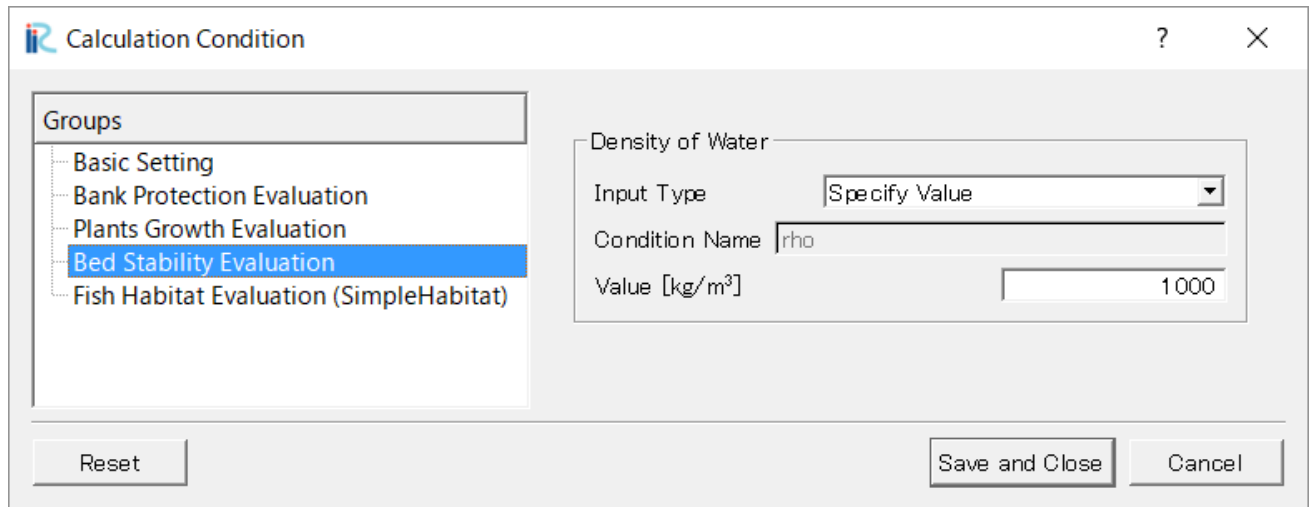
Calculation Condition

?

Groups

Basic Setting
Bank Protection Evaluation
Plants Growth Evaluation
Bed Stability Evaluation
Fish Habitat Evaluation (SimpleHabitat)

Density of Water

Input Type
Specify Value

Condition Name
rho

Value [kg/m$^3$]
1000

Reset

Save and Close

Cancel